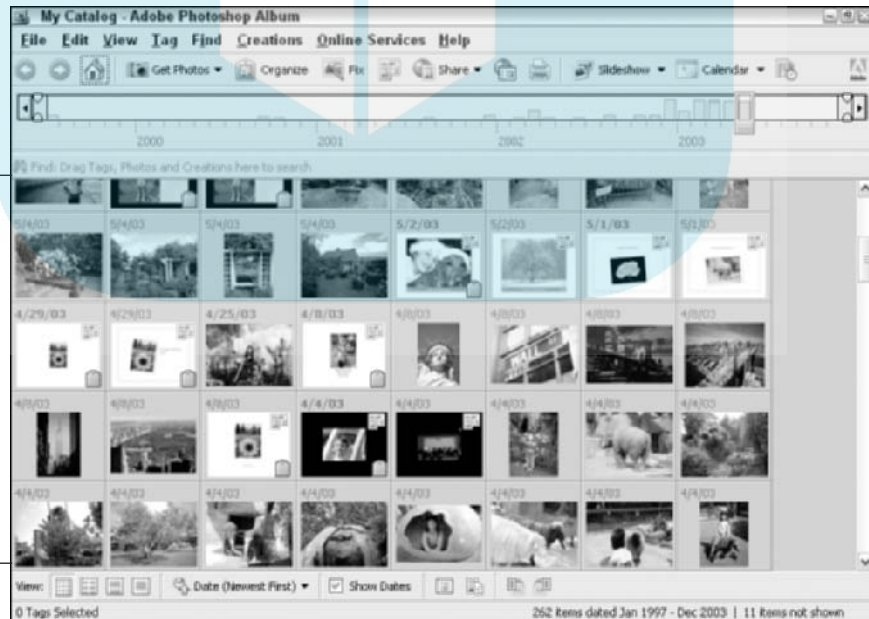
My Catalog - Adobe Photoshop Album

File Edit View Tag Find Creations Online Services Help

Get Photos ▾ Organize Fix Share ▾ Slideshow ▾ Calendar ▾

2000 2001 2002 2003

Find: Drag Tags, Photos and Creations here to search

5/4/03 5/4/03 5/4/03 5/4/03 5/2/03 5/2/03 5/1/03 5/1/03

4/29/03 4/29/03 4/25/03 4/8/03 4/8/03 4/8/03 4/8/03 4/8/03

4/8/03 4/8/03 4/8/03 4/4/03 4/4/03 4/4/03 4/4/03 4/4/03

4/4/03 4/4/03 4/4/03 4/4/03 4/4/03 4/4/03 4/4/03 4/4/03

View: Date (Newest First) ▾ Show Dates

0 Tags Selected

262 items dated Jan 1997 - Dec 2003 | 11 items not shown